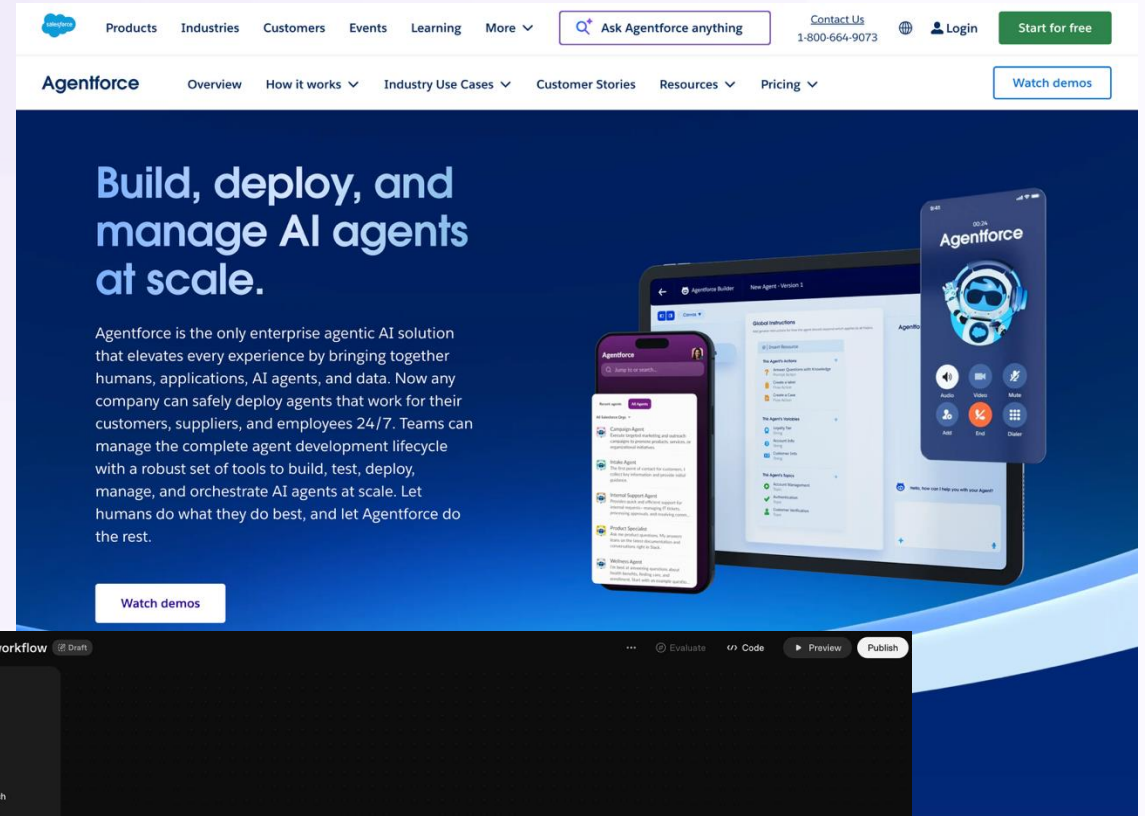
salesforce Products Industries Customers Events Learning More Ask Agentforce anything Contact Us 1-800-664-9073 Login Start for free

Agentforce Overview How it works Industry Use Cases Customer Stories Resources Pricing Watch demos

Build, deploy, and manage AI agents at scale.

Agentforce is the only enterprise agentic AI solution that elevates every experience by bringing together humans, applications, AI agents, and data. Now any company can safely deploy agents that work for their customers, suppliers, and employees 24/7. Teams can manage the complete agent development lifecycle with a robust set of tools to build, test, deploy, manage, and orchestrate AI agents at scale. Let humans do what they do best, and let Agentforce do the rest.

Watch demos

Agentforce Builder New Agent - Version 1

Global Instructions

Agentforce

Campaign Agent

Intake Agent

Internal Support Agent

Product Specialist

Wellness Agent

Agentforce

Audio Video Mute

Add End Dialer

workflow Draft ··· Evaluate Code Preview Publish